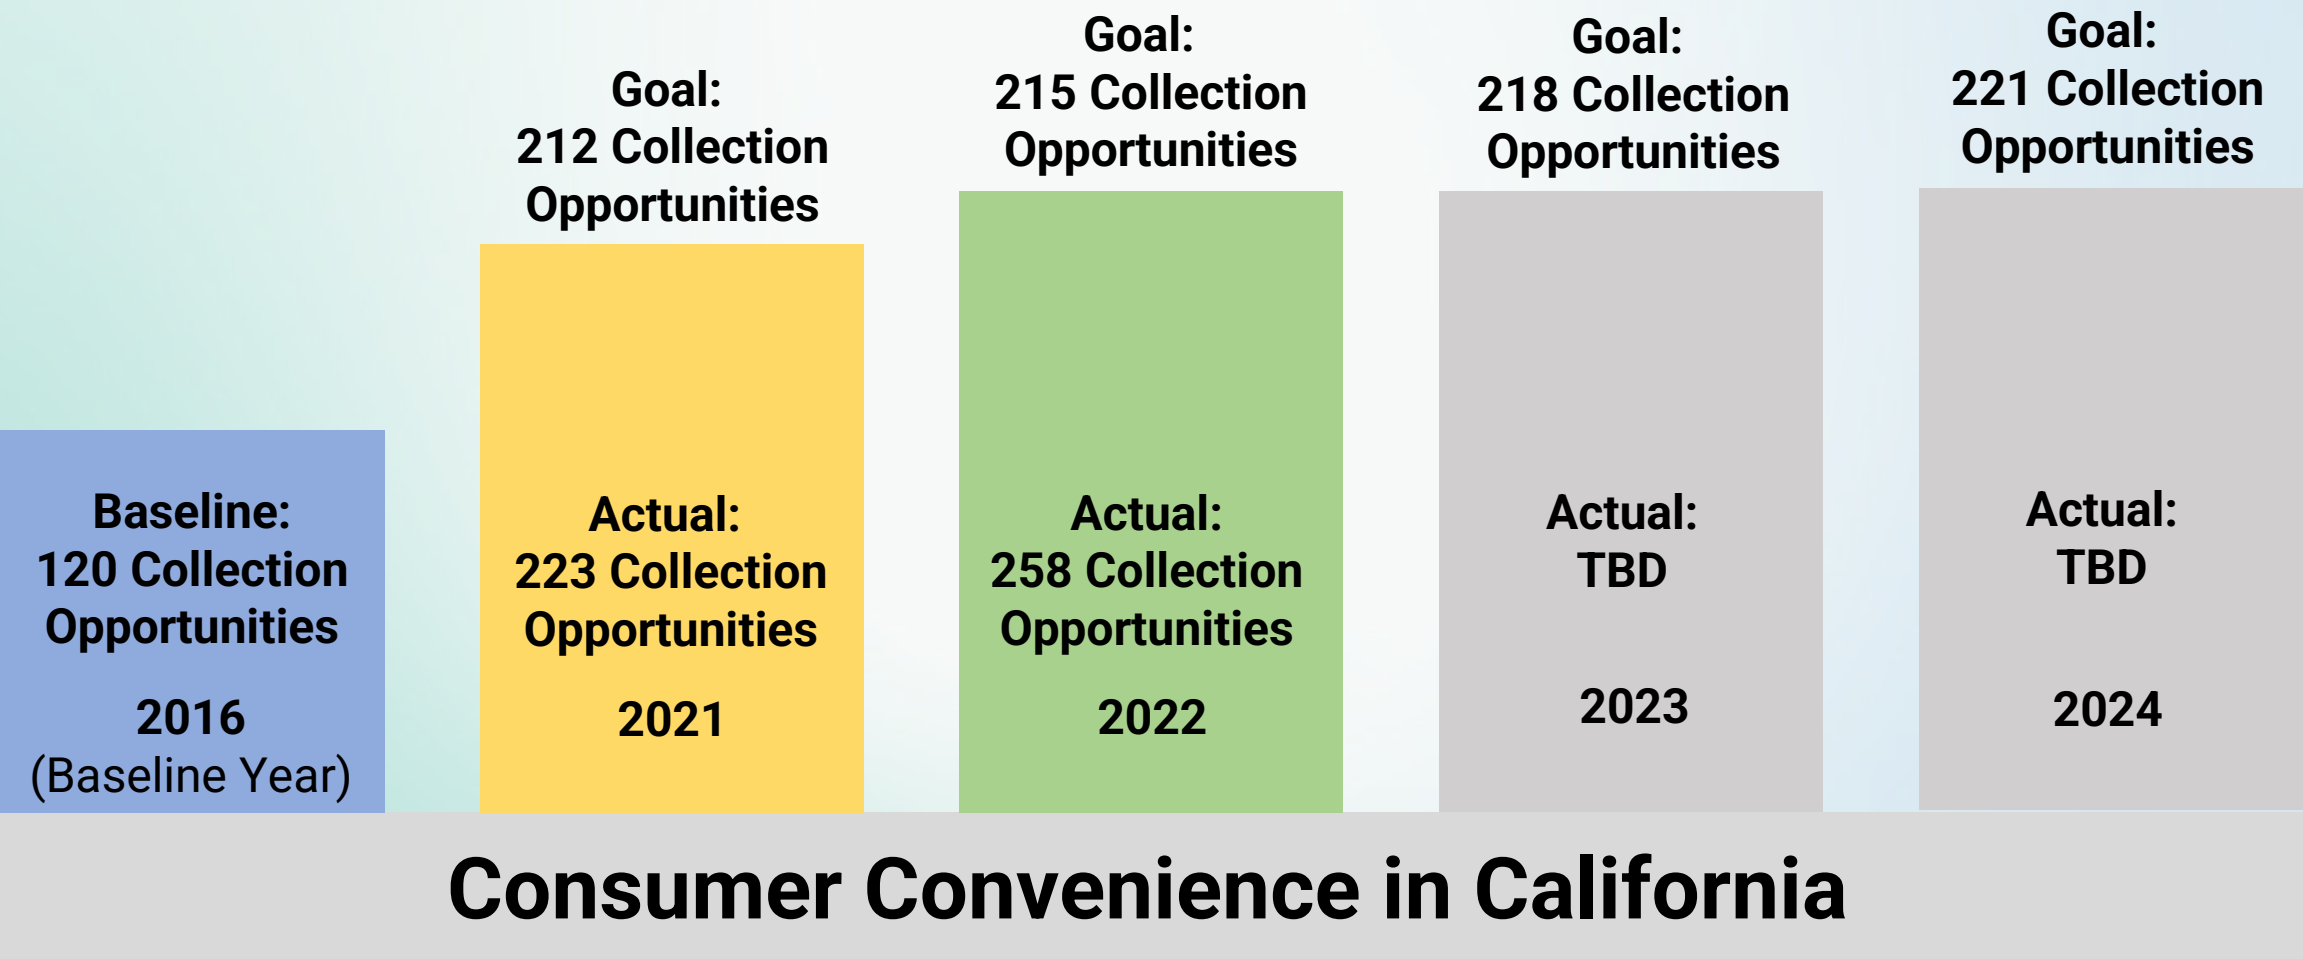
Baseline:
120 Collection Opportunities

2016
(Baseline Year)

Goal:
212 Collection Opportunities

Actual:
223 Collection Opportunities

2021

Goal:
215 Collection Opportunities

Actual:
258 Collection Opportunities

2022

Goal:
218 Collection Opportunities

Actual:
TBD

2023

Goal:
221 Collection Opportunities

Actual:
TBD

2024

Consumer Convenience in California